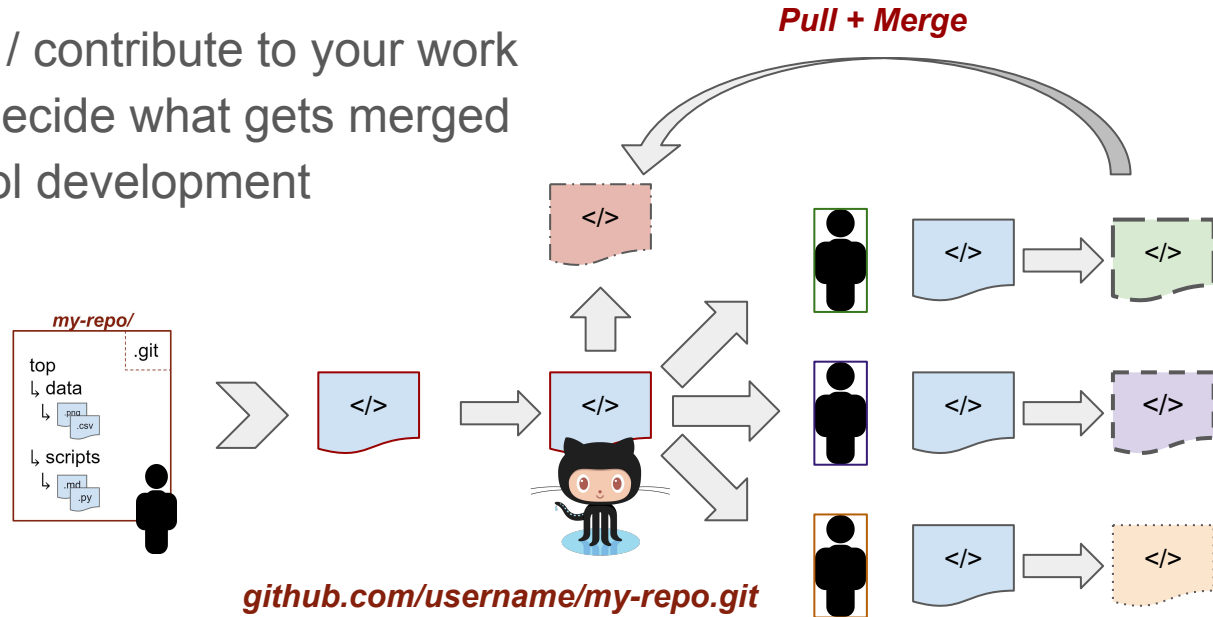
/ contribute to your work
ecide what gets merged
ol development

Pull + Merge

my-repo/
.git
top
↳ data
↳ .png .csv
↳ scripts
↳ .md .py

</>
</>
</>
</>
</>
</>
</>
</>
</>

github.com/username/my-repo.git